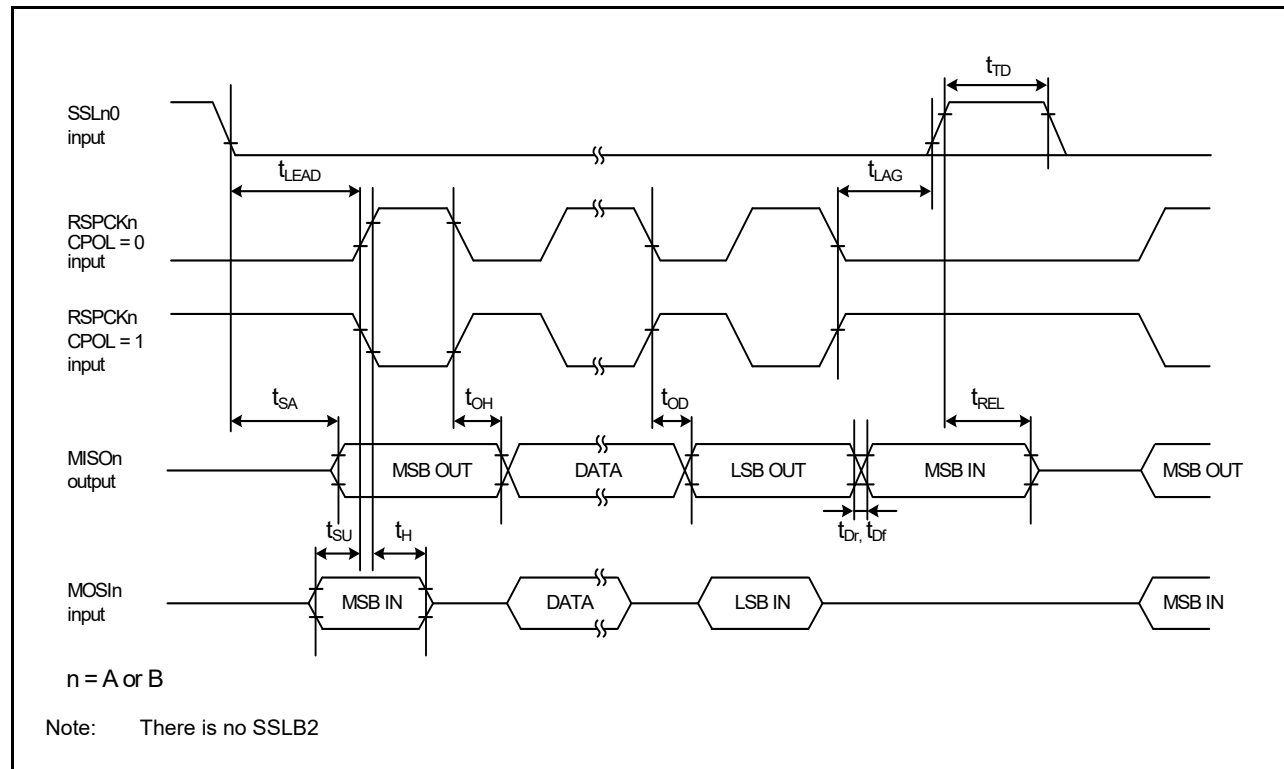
$t_{TD}$

SSLn0 input

$t_{LEAD}$

$t_{LAG}$

RSPCKn CPOL = 0 input

RSPCKn CPOL = 1 input

$t_{SA}$

$t_{OH}$

$t_{OD}$

$t_{REL}$

MISOn output

MSB OUT

DATA

LSB OUT

MSB IN

MSB OUT

$t_{SU}$

$t_{H}$

$t_{Dr}$, $t_{Df}$

MOSIn input

MSB IN

DATA

LSB IN

MSB IN

n = A or B

Note: There is no SSLB2